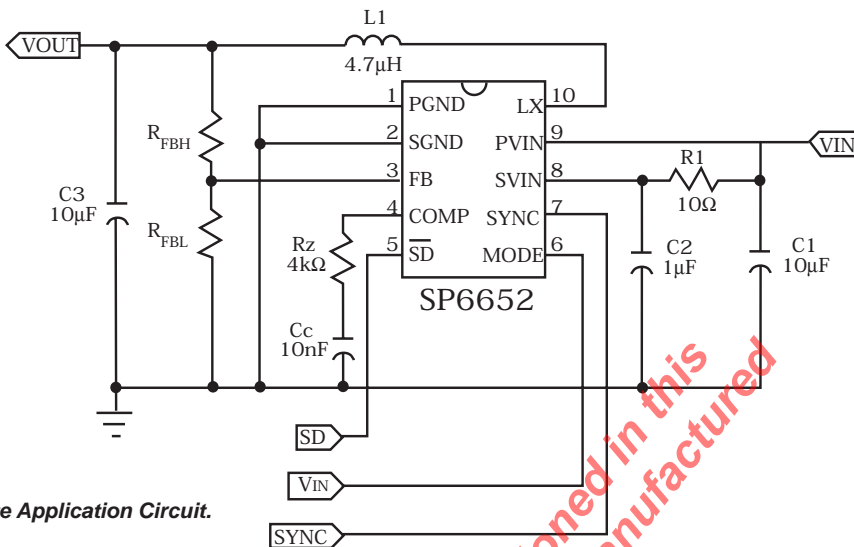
VOUT

L1
4.7µH

1 PGND
2 SGND
3 FB
4 COMP
5 $\overline{SD}$

LX 10
PVIN 9
SVIN 8
SYNC 7
MODE 6

SP6652

$R_{FBH}$
$R_{FBL}$
C3
10µF
Rz
4kΩ
Cc
10nF
R1
10Ω
C2
1µF
C1
10µF
VIN

SD
VIN
SYNC

e Application Circuit.

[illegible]ned in this
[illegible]nufactured